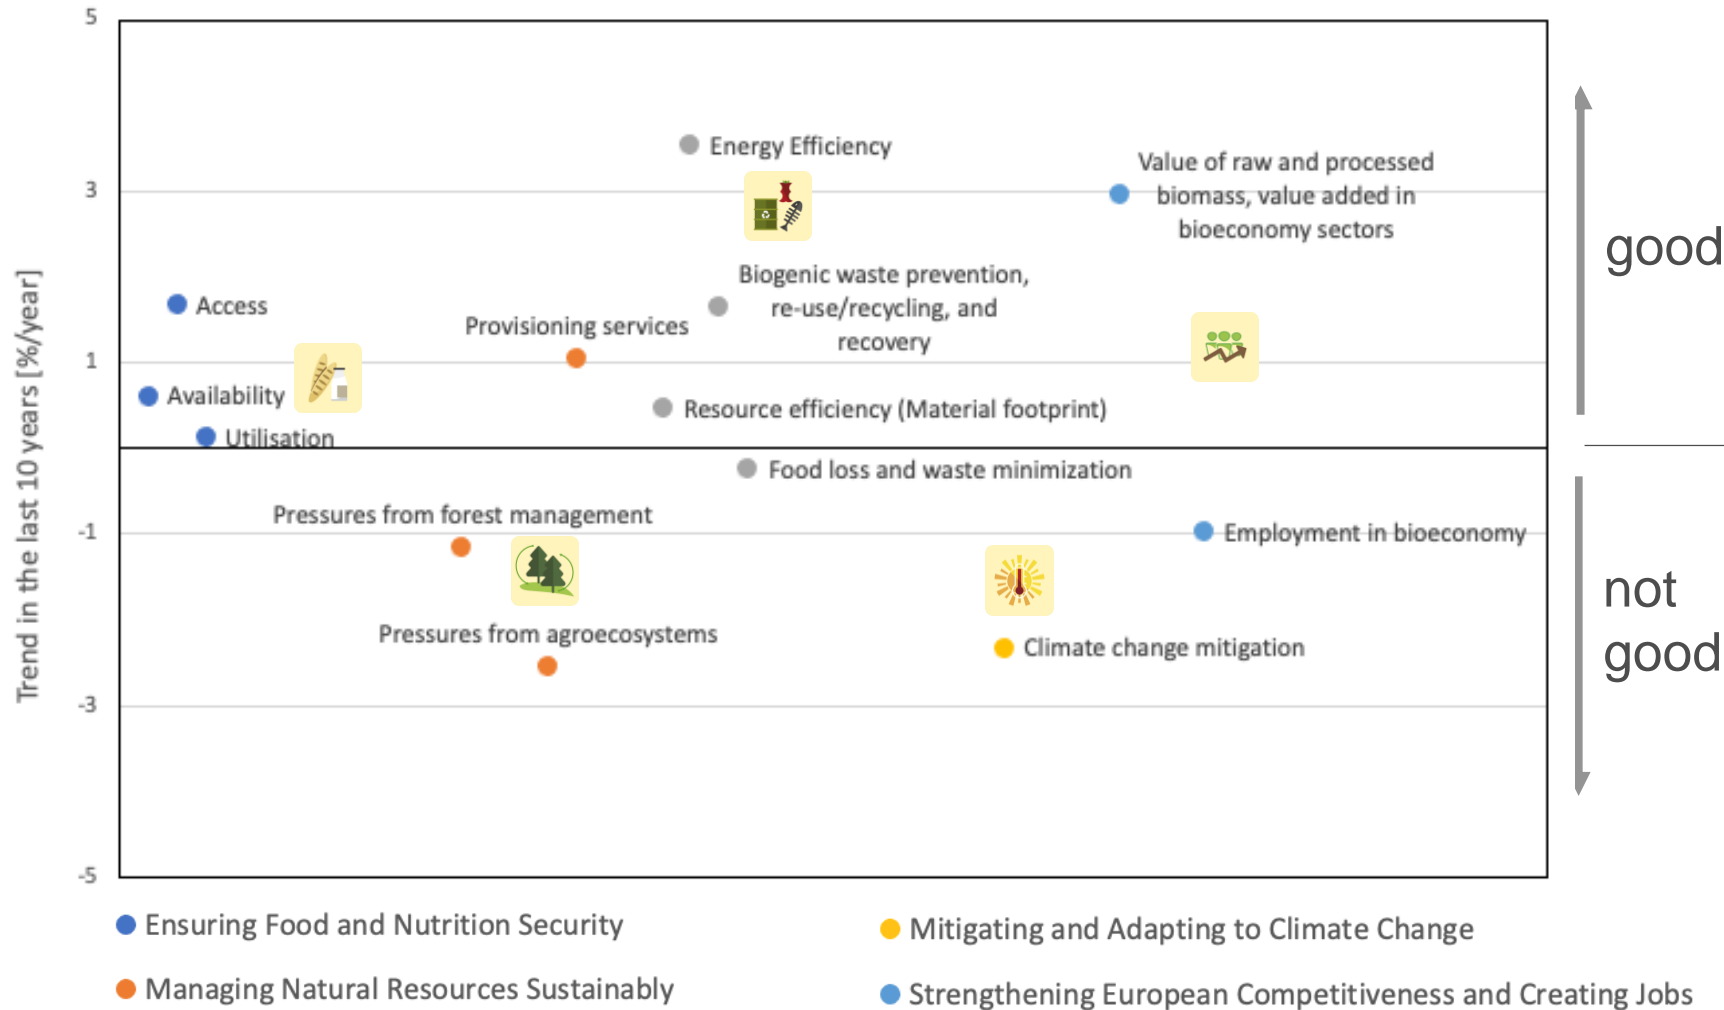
5
3
1
-1
-3
-5

Trend in the last 10 years [%/year]

Energy Efficiency

Value of raw and processed biomass, value added in bioeconomy sectors

Biogenic waste prevention, re-use/recycling, and recovery

Access

Provisioning services

Availability

Resource efficiency (Material footprint)

Utilisation

Food loss and waste minimization

Pressures from forest management

Employment in bioeconomy

Pressures from agroecosystems

Climate change mitigation

good

not good

Ensuring Food and Nutrition Security

Mitigating and Adapting to Climate Change

Managing Natural Resources Sustainably

Strengthening European Competitiveness and Creating Jobs